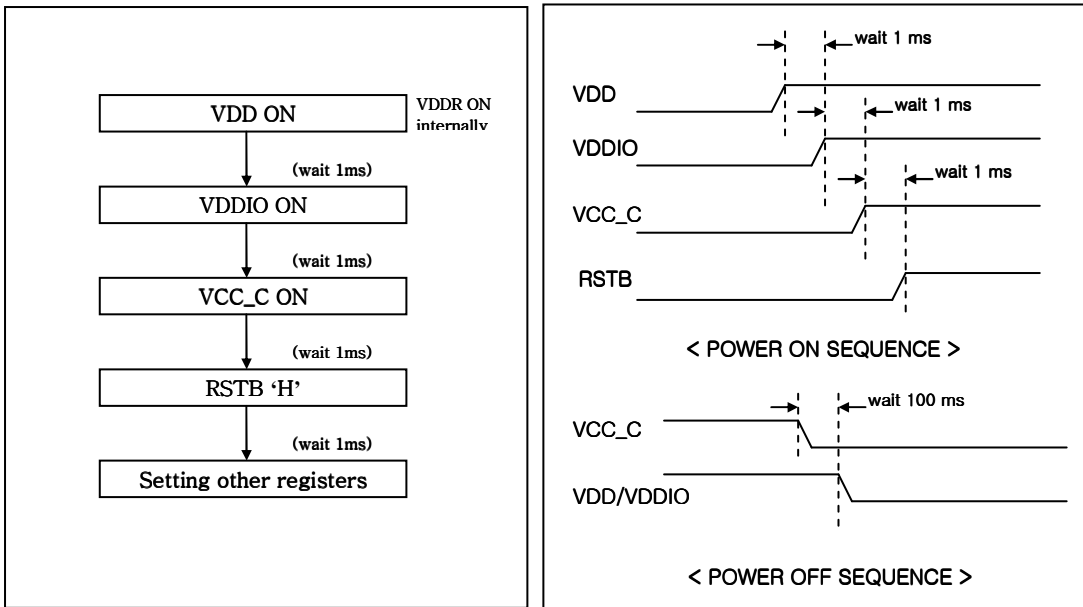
VDD ON

VDDR ON internally

(wait 1ms)

VDDIO ON

(wait 1ms)

VCC_C ON

(wait 1ms)

RSTB 'H'

(wait 1ms)

Setting other registers

wait 1 ms

VDD

wait 1 ms

VDDIO

wait 1 ms

VCC_C

RSTB

< POWER ON SEQUENCE >

wait 100 ms

VCC_C

VDD/VDDIO

< POWER OFF SEQUENCE >